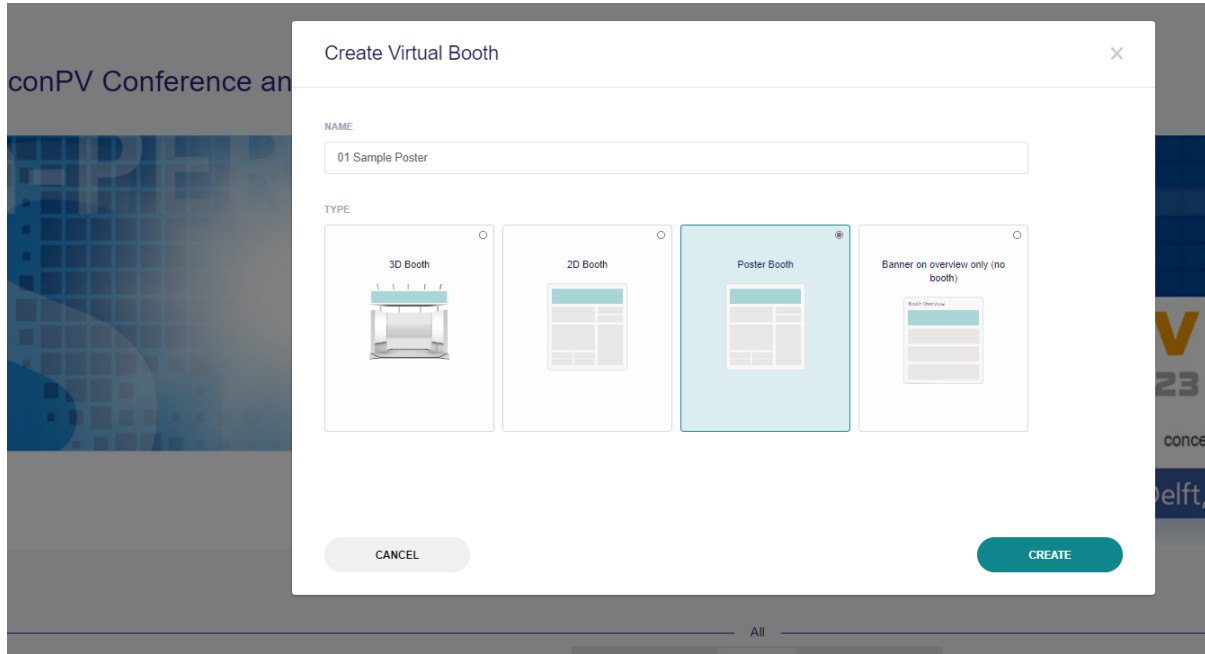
conPV Conference an

Create Virtual Booth

×

NAME

01 Sample Poster

TYPE

3D Booth

2D Booth

Poster Booth

Banner on overview only (no booth)

Booth Overview

V

23

conce

Delft,

CANCEL

CREATE

All